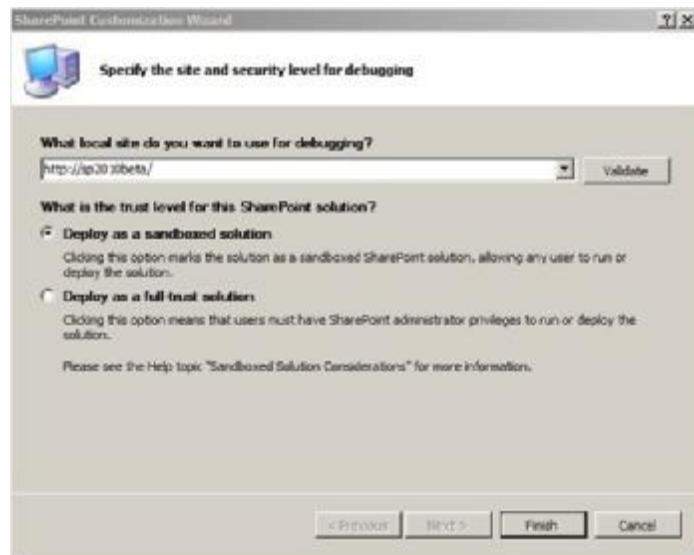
SharePoint Customization Wizard

?| X

Specify the site and security level for debugging

What local site do you want to use for debugging?

http://sp2010beta/

Validate

What is the trust level for this SharePoint solution?

Deploy as a sandboxed solution

Clicking this option marks the solution as a sandboxed SharePoint solution, allowing any user to run or deploy the solution.

Deploy as a full-trust solution

Clicking this option means that users must have SharePoint administrator privileges to run or deploy the solution.

Please see the Help topic "Sandboxed Solution Considerations" for more information.

< Previous

Next >

Finish

Cancel